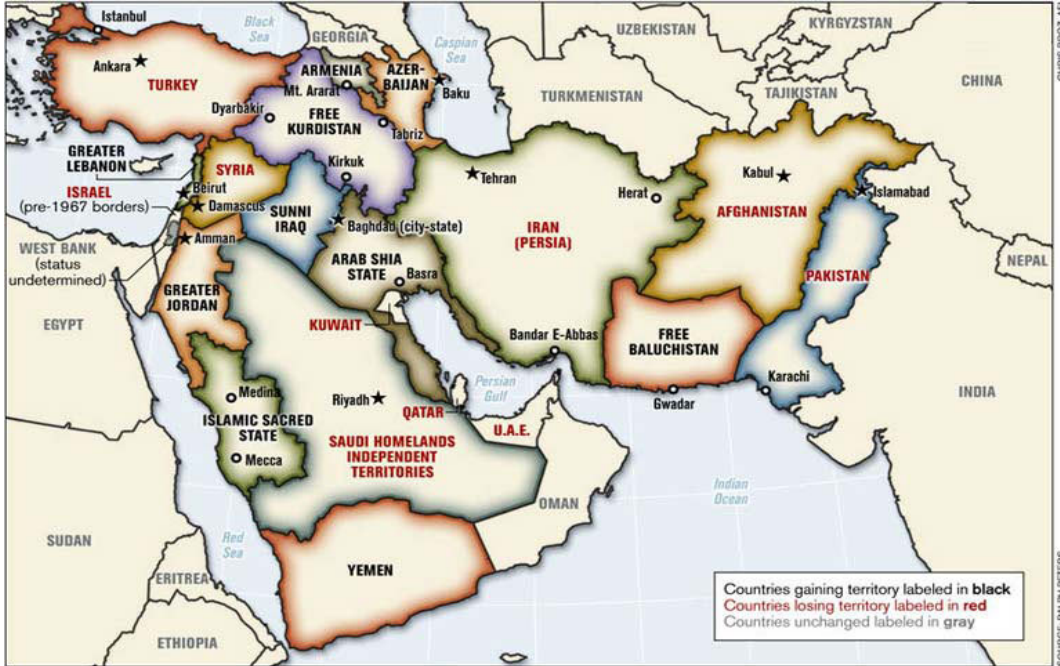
Istanbul
Black Sea
GEORGIA
Caspian Sea
UZBEKISTAN
KYRGYZSTAN
Ankara
TURKEY
ARMENIA
AZER-BAIJAN
Baku
Mt. Ararat
Dyarbakir
FREE KURDISTAN
Tabriz
TURKMENISTAN
TAJIKISTAN
CHINA
GREATER LEBANON
SYRIA
Kirkuk
Tehran
Herat
Kabul
Islamabad
ISRAEL (pre-1967 borders)
Beirut
Damascus
SUNNI IRAQ
Baghdad (city-state)
IRAN (PERSIA)
AFGHANISTAN
WEST BANK (status undetermined)
Amman
ARAB SHIA STATE
Basra
PAKISTAN
NEPAL
EGYPT
GREATER JORDAN
KUWAIT
Bandar E-Abbas
FREE BALUCHISTAN
Medina
Riyadh
Persian Gulf
Karachi
ISLAMIC SACRED STATE
QATAR
Gwadar
INDIA
Mecca
SAUDI HOMELANDS INDEPENDENT TERRITORIES
U.A.E.
OMAN
Indian Ocean
SUDAN
Red Sea
ERITREA
YEMEN
ETHIOPIA
Countries gaining territory labeled in black
Countries losing territory labeled in red
Countries unchanged labeled in gray